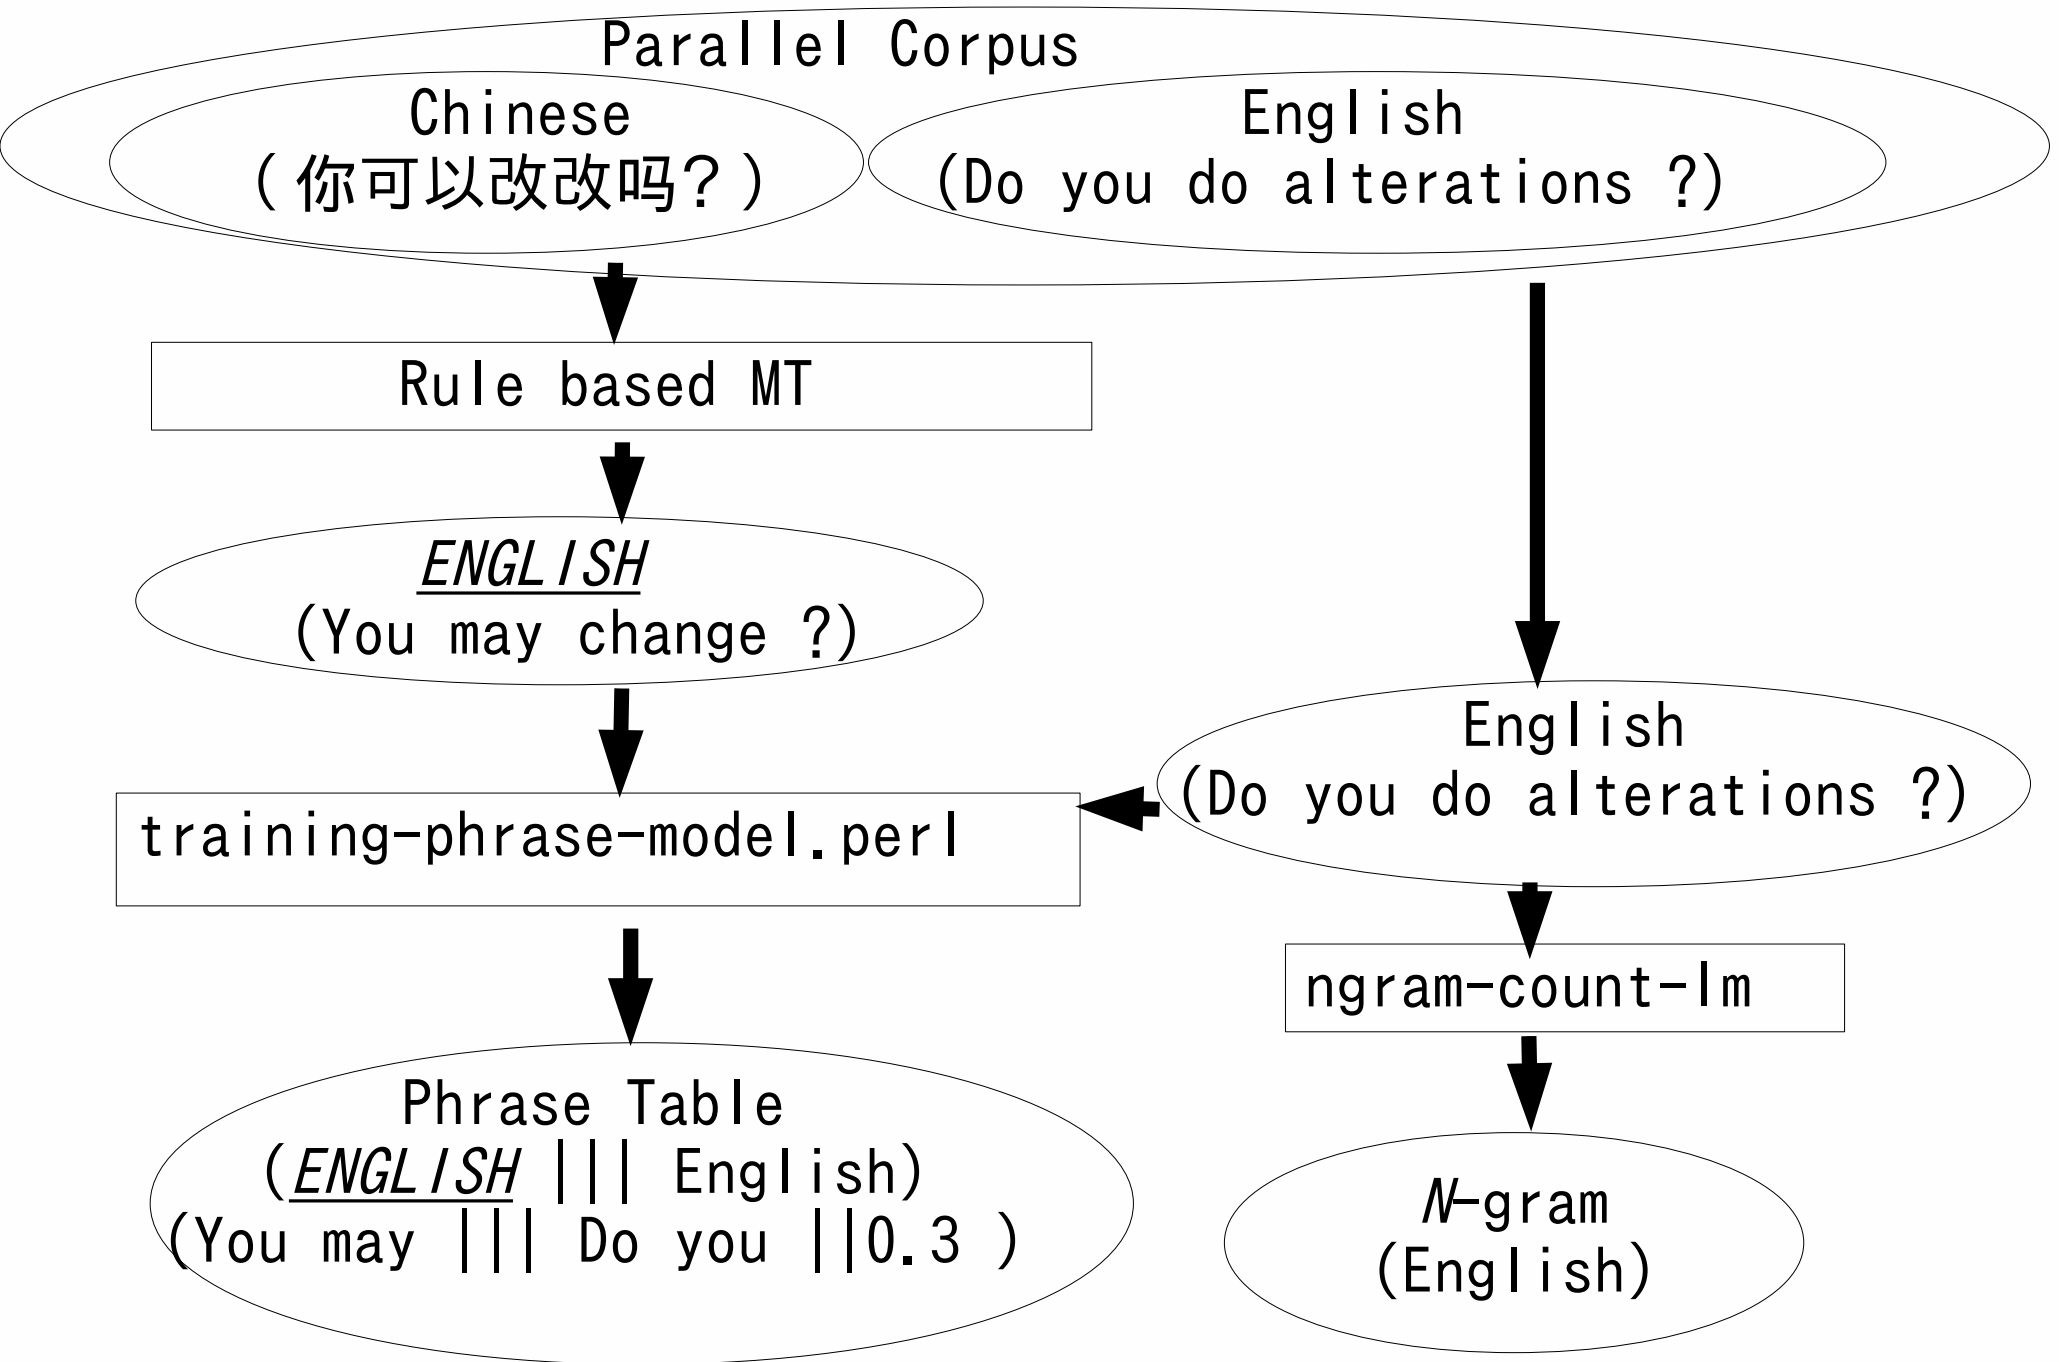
Parallel Corpus

Chinese
(你可以改改吗?)

English
(Do you do alterations ?)

Rule based MT

ENGLISH
(You may change ?)

English
(Do you do alterations ?)

training-phrase-model.perl

ngram-count-lm

Phrase Table
(ENGLISH ||| English)
(You may ||| Do you ||0.3 )

N-gram
(English)